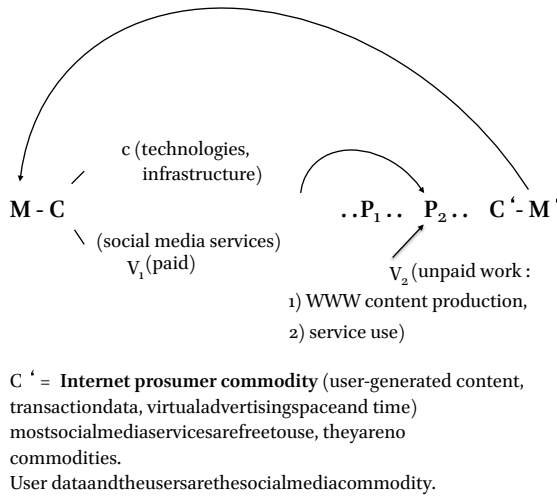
c (technologies, infrastructure)

M - C

(social media services) $V_1$(paid)

. . $P_1$ . . $P_2$ . . C '- M '

$V_2$ (unpaid work :
1) WWW content production,
2) service use)

C ' = **Internet prosumer commodity** (user-generated content, transactiondata, virtualadvertisingspaceand time) mostsocialmediaservicesarefreetouse, theyareno commodities.
User dataandtheusersarethesocialmediacommodity.